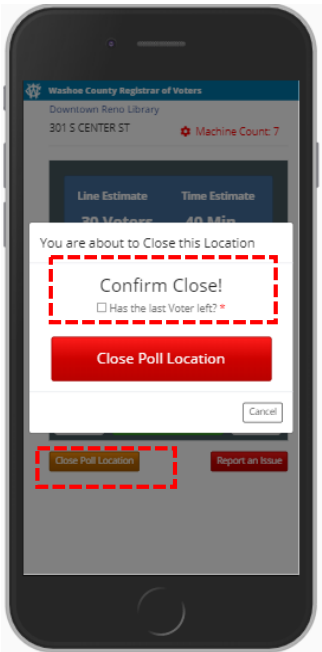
Washoe County Registrar of Voters
Downtown Reno Library
301 S CENTER ST
Machine Count: 7

Line Estimate
Time Estimate
30 Voters
40 Min

You are about to Close this Location

Confirm Close!
Has the last Voter left? *

Close Poll Location

Cancel

Close Poll Location
Report an Issue